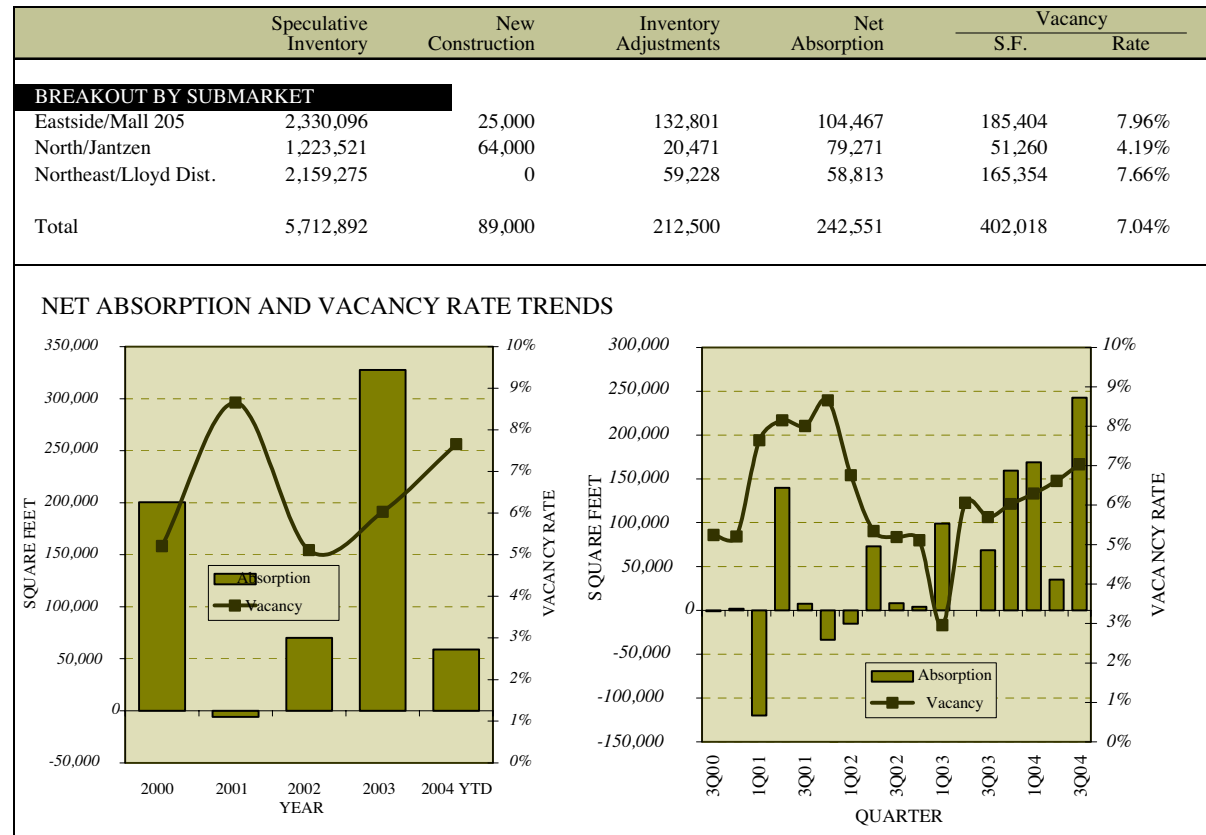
| | Speculative Inventory | New Construction | Inventory Adjustments | Net Absorption | Vacancy S.F. | Vacancy Rate |
|---|---|---|---|---|---|---|
| BREAKOUT BY SUBMARKET | | | | | | |
| Eastside/Mall 205 | 2,330,096 | 25,000 | 132,801 | 104,467 | 185,404 | 7.96% |
| North/Jantzen | 1,223,521 | 64,000 | 20,471 | 79,271 | 51,260 | 4.19% |
| Northeast/Lloyd Dist. | 2,159,275 | 0 | 59,228 | 58,813 | 165,354 | 7.66% |
| Total | 5,712,892 | 89,000 | 212,500 | 242,551 | 402,018 | 7.04% |

NET ABSORPTION AND VACANCY RATE TRENDS

350,000
300,000
250,000
200,000
150,000
100,000
50,000
0
-50,000
SQUARE FEET
10%
9%
8%
7%
6%
5%
4%
3%
2%
1%
0%
VACANCY RATE
Absorption
Vacancy
2000 2001 2002 2003 2004 YTD
YEAR

300,000
250,000
200,000
150,000
100,000
50,000
0
-50,000
-100,000
-150,000
SQUARE FEET
10%
9%
8%
7%
6%
5%
4%
3%
2%
1%
0%
VACANCY RATE
Absorption
Vacancy
3Q00 1Q01 3Q01 1Q02 3Q02 1Q03 3Q03 1Q04 3Q04
QUARTER